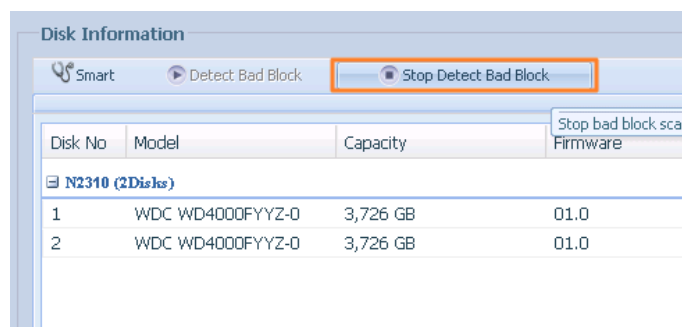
Disk Information

Smart Detect Bad Block Stop Detect Bad Block

Stop bad block sca

| Disk No | Model | Capacity | Firmware |
|---|---|---|---|
| ⊟ N2310 (2Disks) | | | |
| 1 | WDC WD4000FYYZ-0 | 3,726 GB | 01.0 |
| 2 | WDC WD4000FYYZ-0 | 3,726 GB | 01.0 |